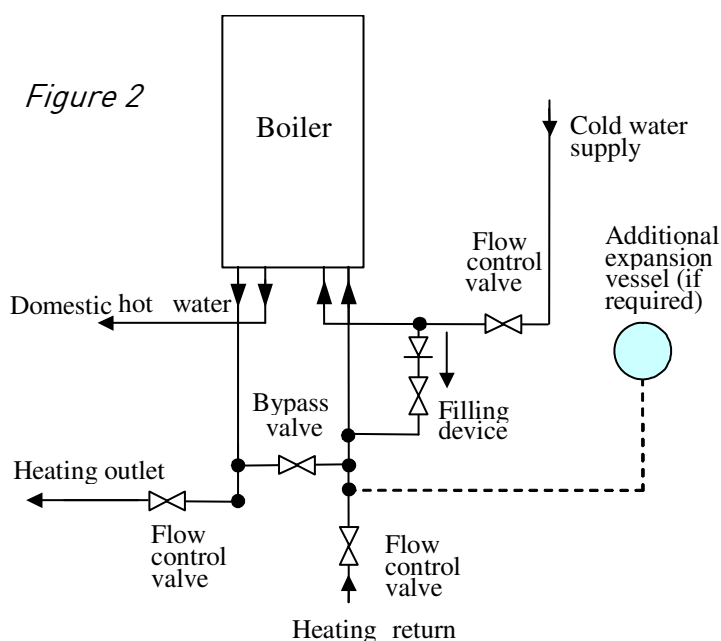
Figure 2

Boiler

Cold water supply

Flow control valve

Additional expansion vessel (if required)

Domestic hot water

Bypass valve

Filling device

Heating outlet

Flow control valve

Flow control valve

Heating return